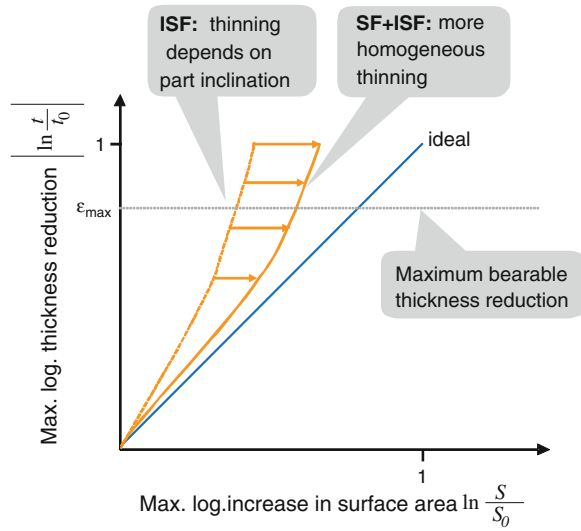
**ISF:** thinning depends on part inclination

**SF+ISF:** more homogeneous thinning

Max. log. thickness reduction $\left|\ln \frac{t}{t_0}\right|$

1

ideal

$\varepsilon_{max}$

Maximum bearable thickness reduction

1

Max. log.increase in surface area $\ln \frac{S}{S_0}$